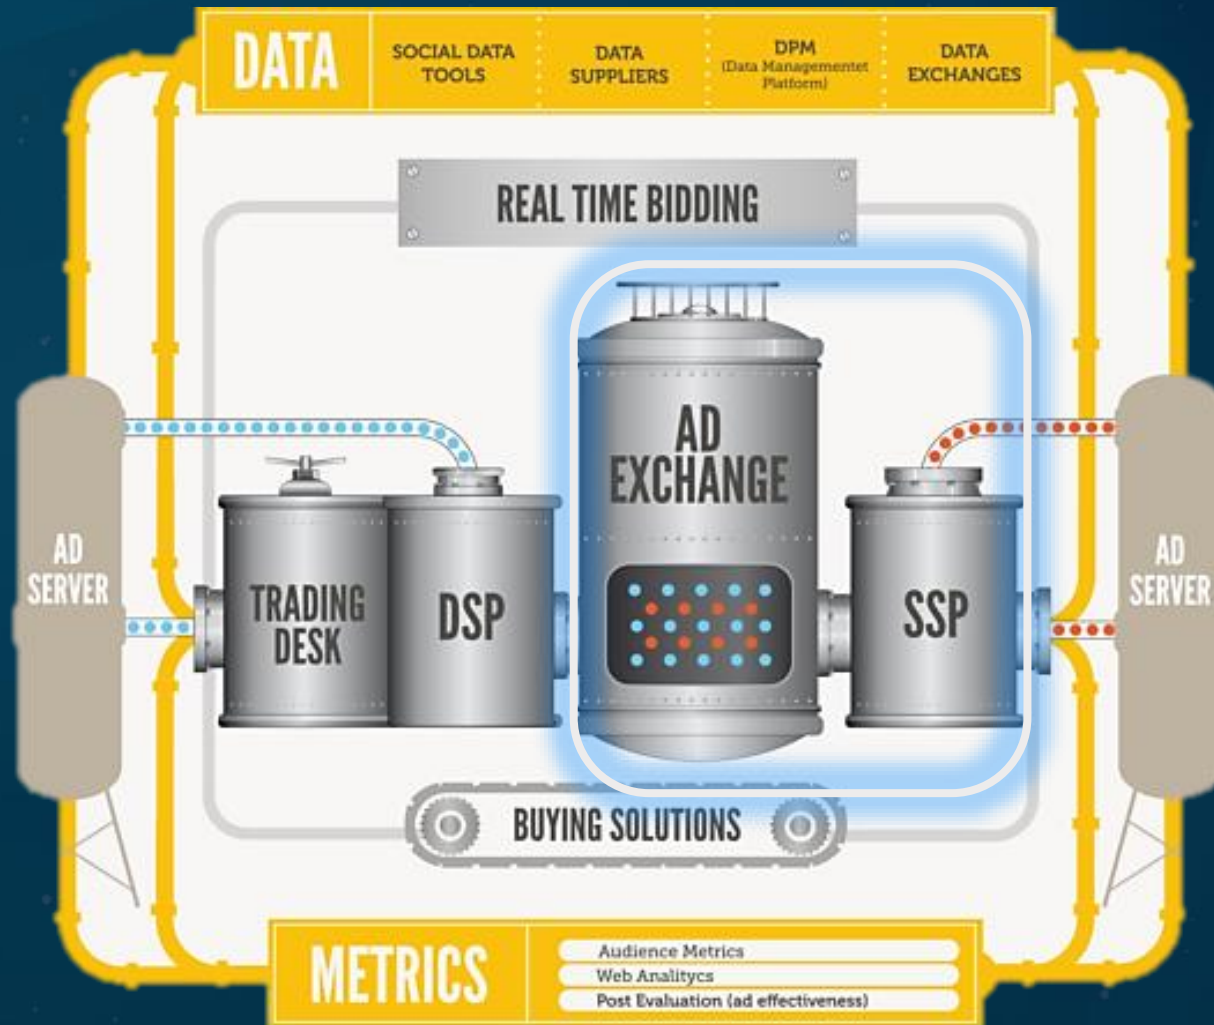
DATA

SOCIAL DATA TOOLS

DATA SUPPLIERS

DPM (Data Managementet Platform)

DATA EXCHANGES

REAL TIME BIDDING

AD SERVER

TRADING DESK

DSP

AD EXCHANGE

SSP

AD SERVER

BUYING SOLUTIONS

METRICS

Audience Metrics

Web Analitycs

Post Evaluation (ad effectiveness)